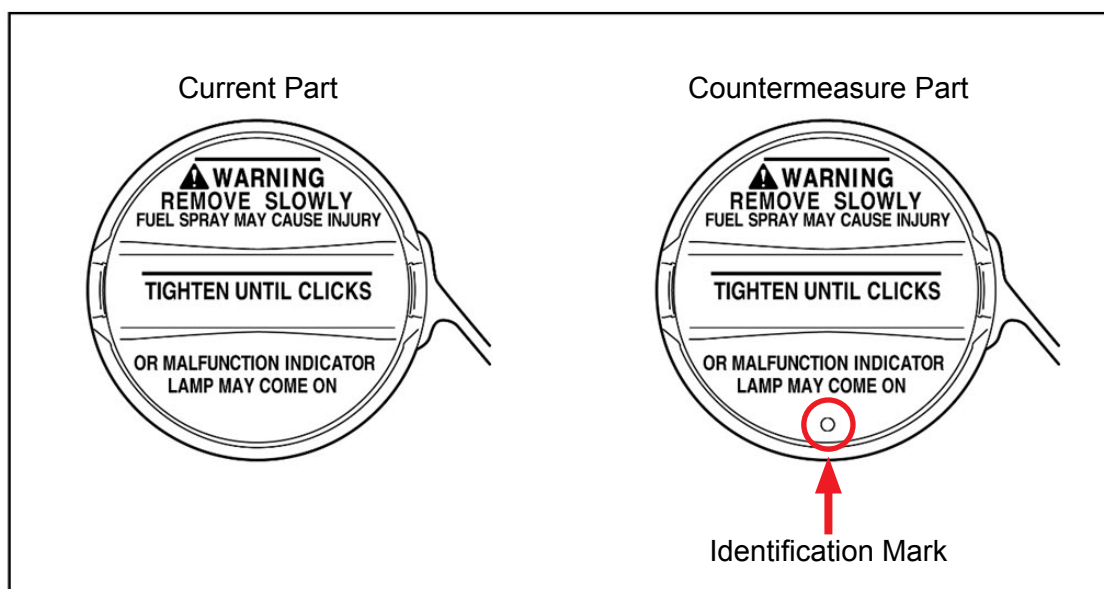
Current Part

WARNING
REMOVE SLOWLY
FUEL SPRAY MAY CAUSE INJURY

TIGHTEN UNTIL CLICKS

OR MALFUNCTION INDICATOR LAMP MAY COME ON

Countermeasure Part

WARNING
REMOVE SLOWLY
FUEL SPRAY MAY CAUSE INJURY

TIGHTEN UNTIL CLICKS

OR MALFUNCTION INDICATOR LAMP MAY COME ON

Identification Mark